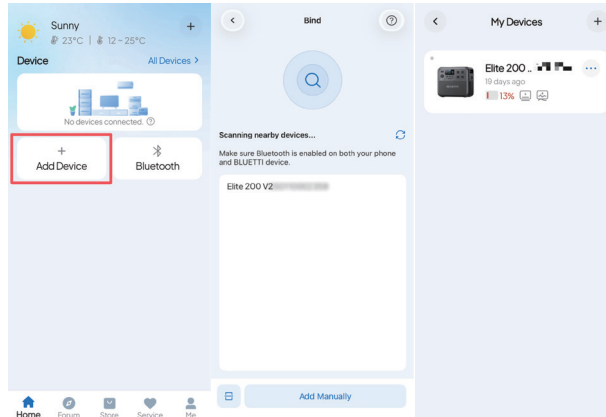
Sunny
23°C | 12 ~ 25°C
+
Device
All Devices >
No devices connected.
+
Add Device
Bluetooth
Home
Forum
Store
Service
Me

<
Bind
Scanning nearby devices...
Make sure Bluetooth is enabled on both your phone and BLUETTI device.
Elite 200 V2 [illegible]
Add Manually

<
My Devices
+
Elite 200 ..
19 days ago
13%